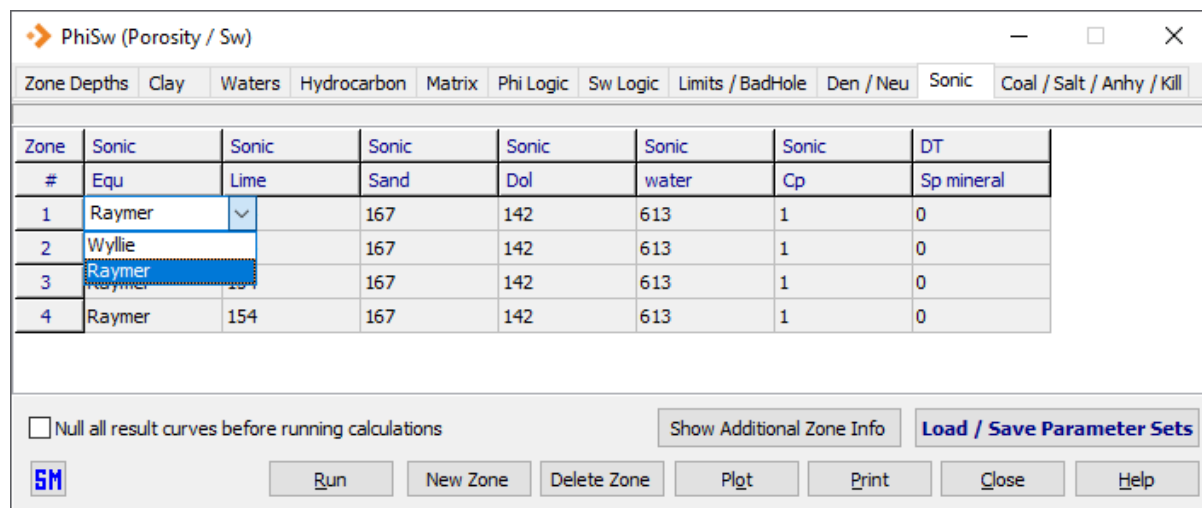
PhiSw (Porosity / Sw)

Zone Depths | Clay | Waters | Hydrocarbon | Matrix | Phi Logic | Sw Logic | Limits / BadHole | Den / Neu | Sonic | Coal / Salt / Anhy / Kill

| Zone # | Sonic Equ | Sonic Lime | Sonic Sand | Sonic Dol | Sonic water | Sonic Cp | DT Sp mineral |
|---|---|---|---|---|---|---|---|
| 1 | Raymer | | 167 | 142 | 613 | 1 | 0 |
| 2 | Wyllie | | 167 | 142 | 613 | 1 | 0 |
| 3 | Raymer | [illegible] | 167 | 142 | 613 | 1 | 0 |
| 4 | Raymer | 154 | 167 | 142 | 613 | 1 | 0 |

Null all result curves before running calculations

Show Additional Zone Info

Load / Save Parameter Sets

SM

Run

New Zone

Delete Zone

Plot

Print

Close

Help